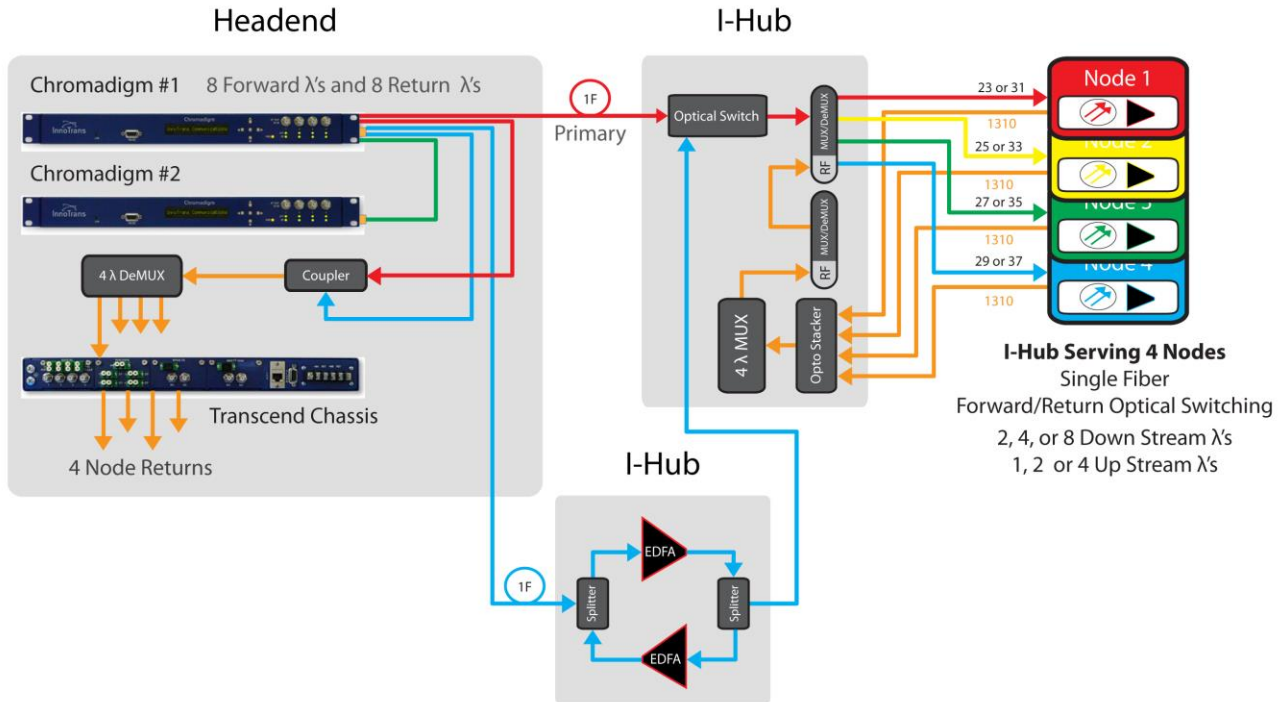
Headend

Chromadigm #1 8 Forward λ's and 8 Return λ's

InnoTrans

Chromadigm #2

InnoTrans

4 λ DeMUX

Coupler

Transcend Chassis

4 Node Returns

I-Hub

1F

Primary

Optical Switch

MUX/DeMUX

RF

MUX/DeMUX

RF

4 λ MUX

Opto Stacker

23 or 31

1310

25 or 33

1310

27 or 35

1310

29 or 37

1310

Node 1

Node 2

Node 3

Node 4

I-Hub Serving 4 Nodes
Single Fiber
Forward/Return Optical Switching
2, 4, or 8 Down Stream λ's
1, 2 or 4 Up Stream λ's

I-Hub

1F

Splitter

EDFA

Splitter

EDFA